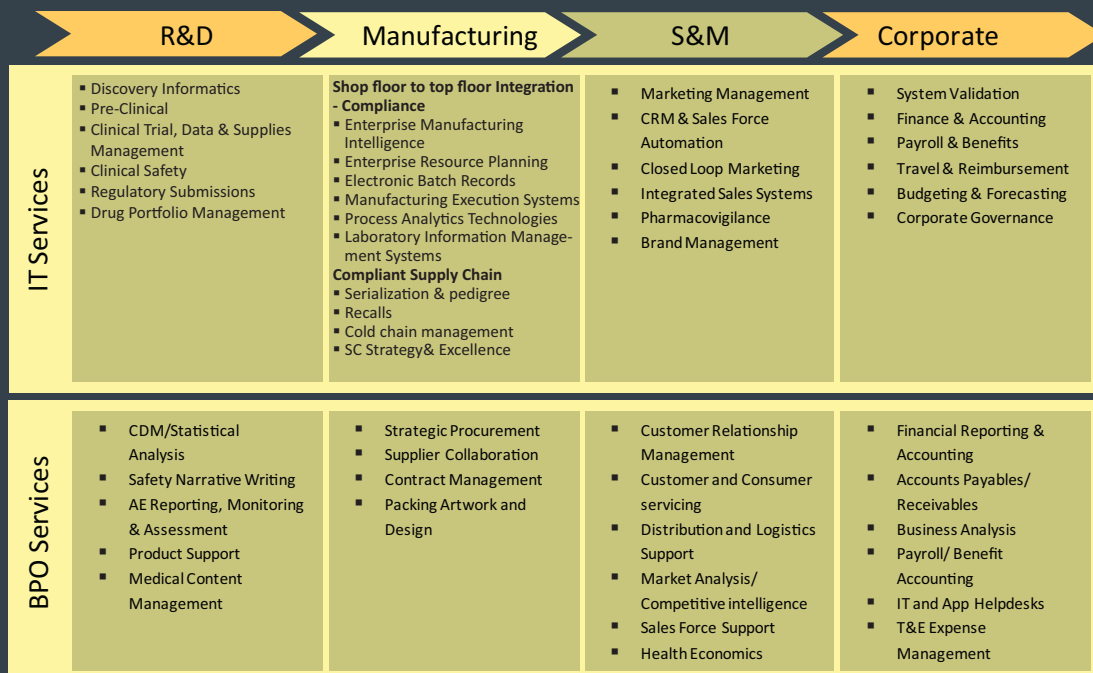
R&D

Manufacturing

S&M

Corporate

IT Services

- Discovery Informatics
- Pre-Clinical
- Clinical Trial, Data & Supplies Management
- Clinical Safety
- Regulatory Submissions
- Drug Portfolio Management

Shop floor to top floor Integration - Compliance
- Enterprise Manufacturing Intelligence
- Enterprise Resource Planning
- Electronic Batch Records
- Manufacturing Execution Systems
- Process Analytics Technologies
- Laboratory Information Management Systems

Compliant Supply Chain
- Serialization & pedigree
- Recalls
- Cold chain management
- SC Strategy& Excellence

- Marketing Management
- CRM & Sales Force Automation
- Closed Loop Marketing
- Integrated Sales Systems
- Pharmacovigilance
- Brand Management

- System Validation
- Finance & Accounting
- Payroll & Benefits
- Travel & Reimbursement
- Budgeting & Forecasting
- Corporate Governance

BPO Services

- CDM/Statistical Analysis
- Safety Narrative Writing
- AE Reporting, Monitoring & Assessment
- Product Support
- Medical Content Management

- Strategic Procurement
- Supplier Collaboration
- Contract Management
- Packing Artwork and Design

- Customer Relationship Management
- Customer and Consumer servicing
- Distribution and Logistics Support
- Market Analysis/ Competitive intelligence
- Sales Force Support
- Health Economics

- Financial Reporting & Accounting
- Accounts Payables/ Receivables
- Business Analysis
- Payroll/ Benefit Accounting
- IT and App Helpdesks
- T&E Expense Management